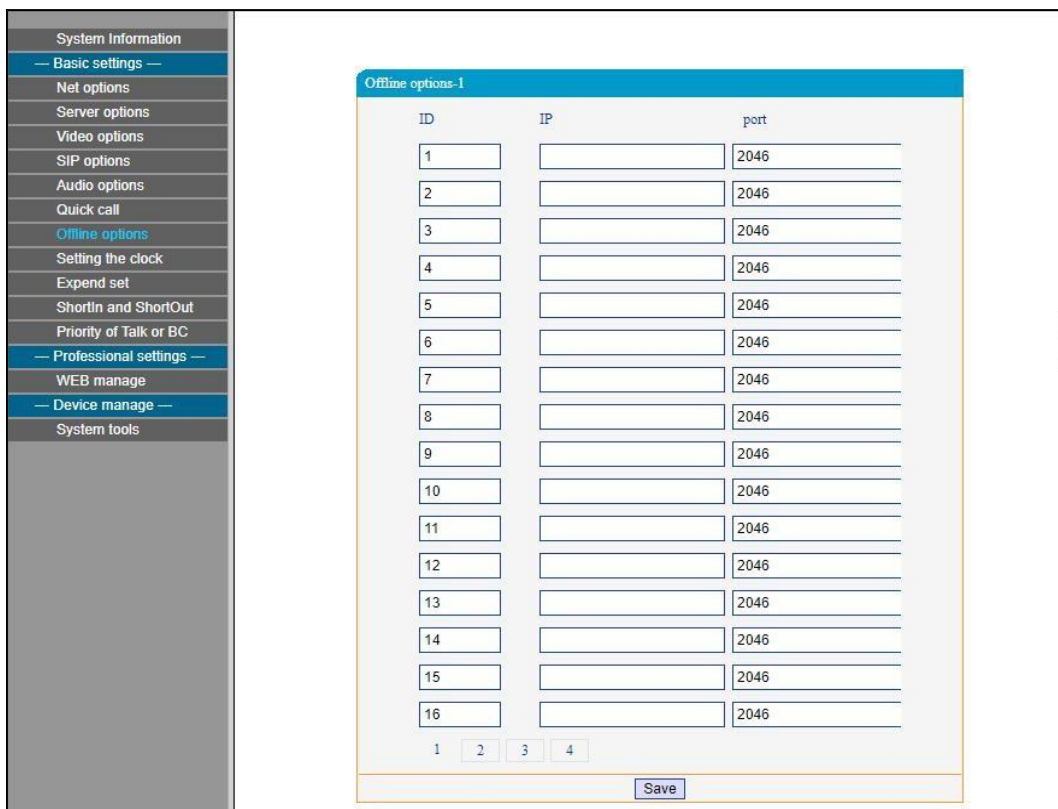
System Information
— Basic settings —
Net options
Server options
Video options
SIP options
Audio options
Quick call
Offline options
Setting the clock
Expend set
ShortIn and ShortOut
Priority of Talk or BC
— Professional settings —
WEB manage
— Device manage —
System tools

Offline options-1

| ID | IP | port |
|---|---|---|
| 1 | | 2046 |
| 2 | | 2046 |
| 3 | | 2046 |
| 4 | | 2046 |
| 5 | | 2046 |
| 6 | | 2046 |
| 7 | | 2046 |
| 8 | | 2046 |
| 9 | | 2046 |
| 10 | | 2046 |
| 11 | | 2046 |
| 12 | | 2046 |
| 13 | | 2046 |
| 14 | | 2046 |
| 15 | | 2046 |
| 16 | | 2046 |

1 2 3 4

Save